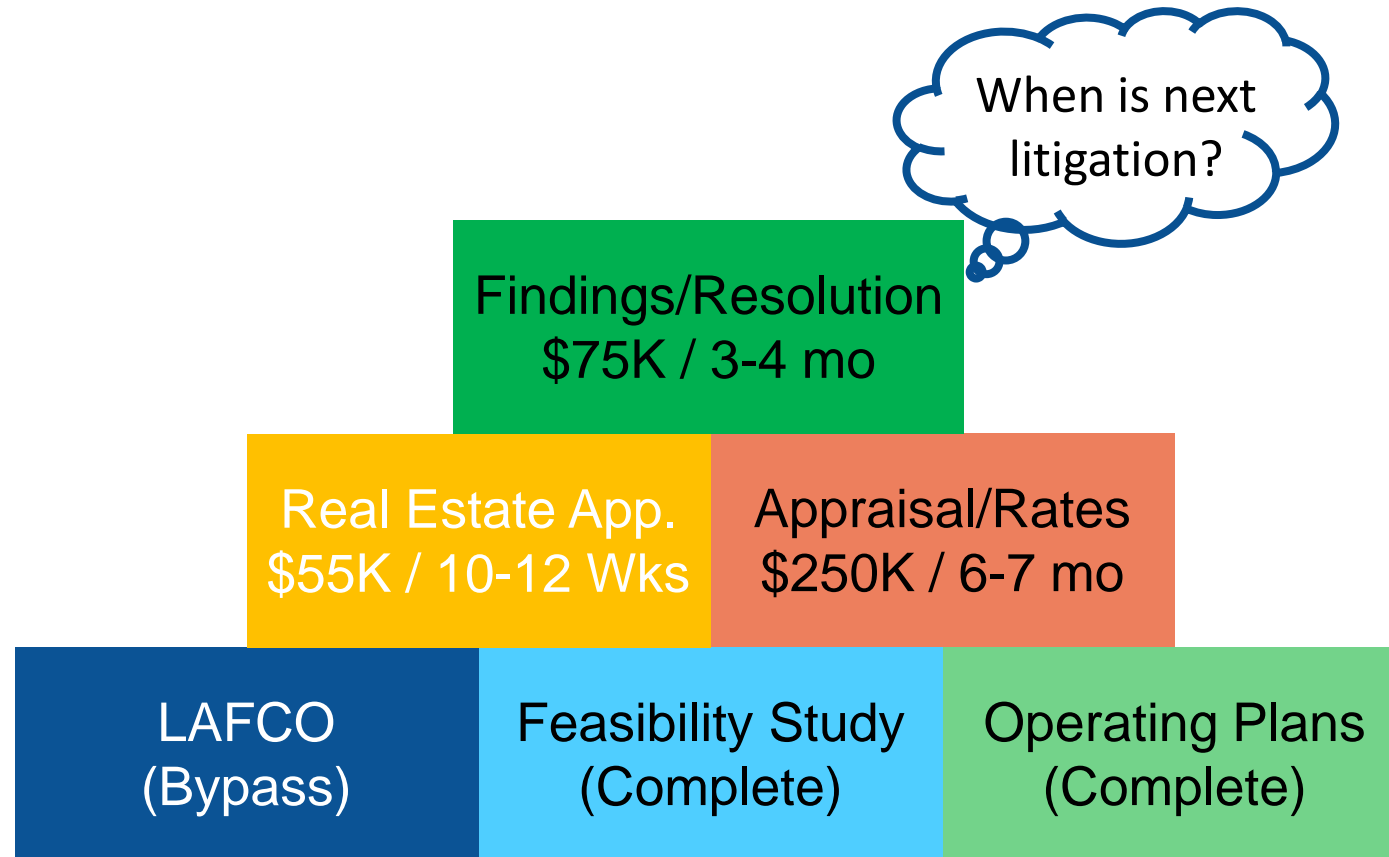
When is next litigation?

Findings/Resolution
\$75K / 3-4 mo

Real Estate App.
\$55K / 10-12 Wks

Appraisal/Rates
\$250K / 6-7 mo

LAFCO
(Bypass)

Feasibility Study
(Complete)

Operating Plans
(Complete)